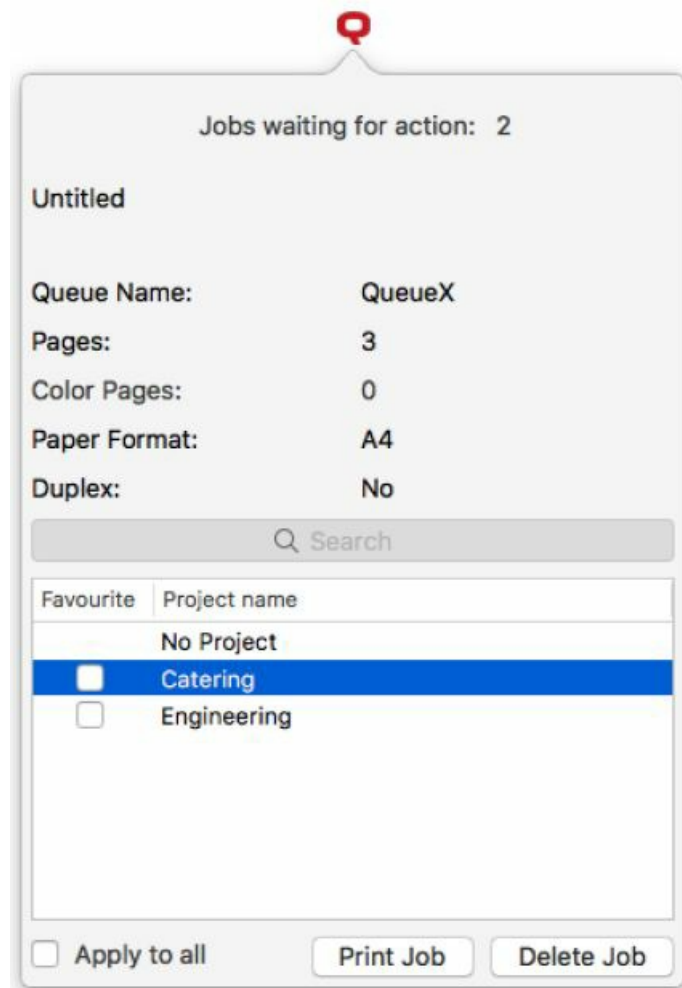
Jobs waiting for action: 2

Untitled

Queue Name: QueueX
Pages: 3
Color Pages: 0
Paper Format: A4
Duplex: No

Search

| Favourite | Project name |
|---|---|
| | No Project |
| | Catering |
| | Engineering |

Apply to all
Print Job
Delete Job